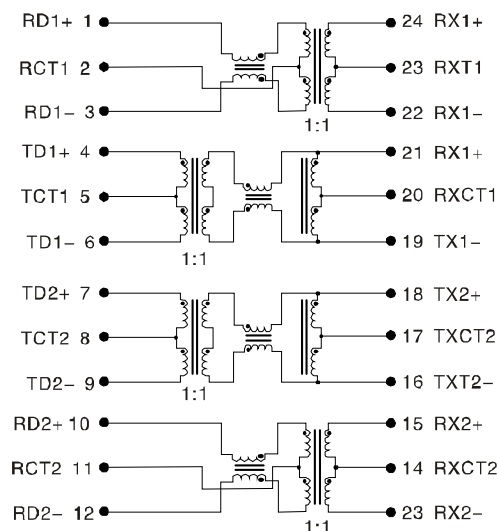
RD1+ 1
RCT1 2
RD1- 3
24 RX1+
23 RXT1
22 RX1-
1:1
TD1+ 4
TCT1 5
TD1- 6
21 RX1+
20 RXCT1
19 TX1-
1:1
TD2+ 7
TCT2 8
TD2- 9
18 TX2+
17 TXCT2
16 TXT2-
1:1
RD2+ 10
RCT2 11
RD2- 12
15 RX2+
14 RXCT2
23 RX2-
1:1